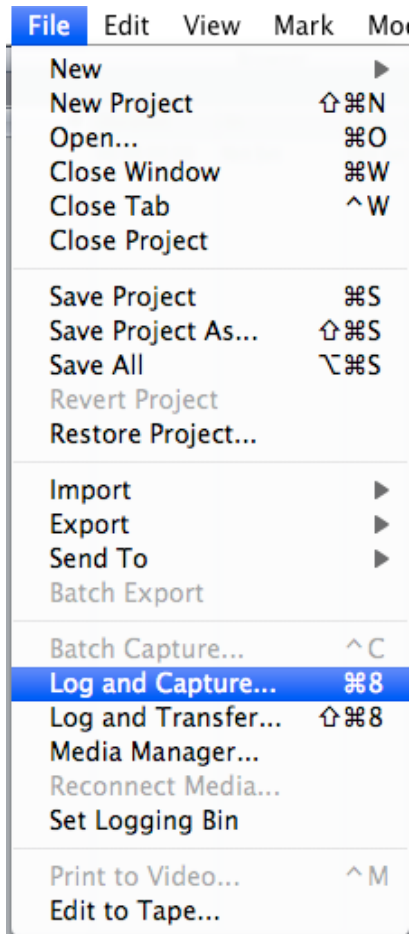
File Edit View Mark Mo

New ▶
New Project ⇧⌘N
Open... ⌘O
Close Window ⌘W
Close Tab ^W
Close Project

Save Project ⌘S
Save Project As... ⇧⌘S
Save All ⌥⌘S
Revert Project
Restore Project...

Import ▶
Export ▶
Send To ▶
Batch Export

Batch Capture... ^C
Log and Capture... ⌘8
Log and Transfer... ⇧⌘8
Media Manager...
Reconnect Media...
Set Logging Bin

Print to Video... ^M
Edit to Tape...